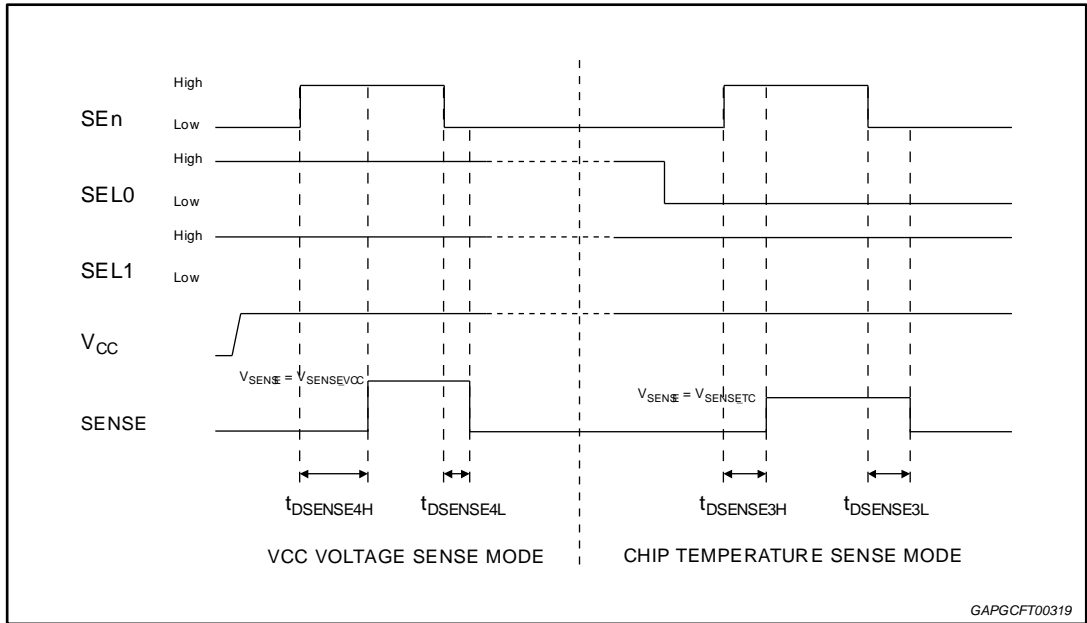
High

SEn

Low

High

SEL0

Low

High

SEL1

Low

$V_{CC}$

$V_{SENSE} = V_{SENSEVCC}$

$V_{SENSE} = V_{SENSETC}$

SENSE

$t_{DSENSE4H}$

$t_{DSENSE4L}$

$t_{DSENSE3H}$

$t_{DSENSE3L}$

VCC VOLTAGE SENSE MODE

CHIP TEMPERATURE SENSE MODE

GAPGCFT00319